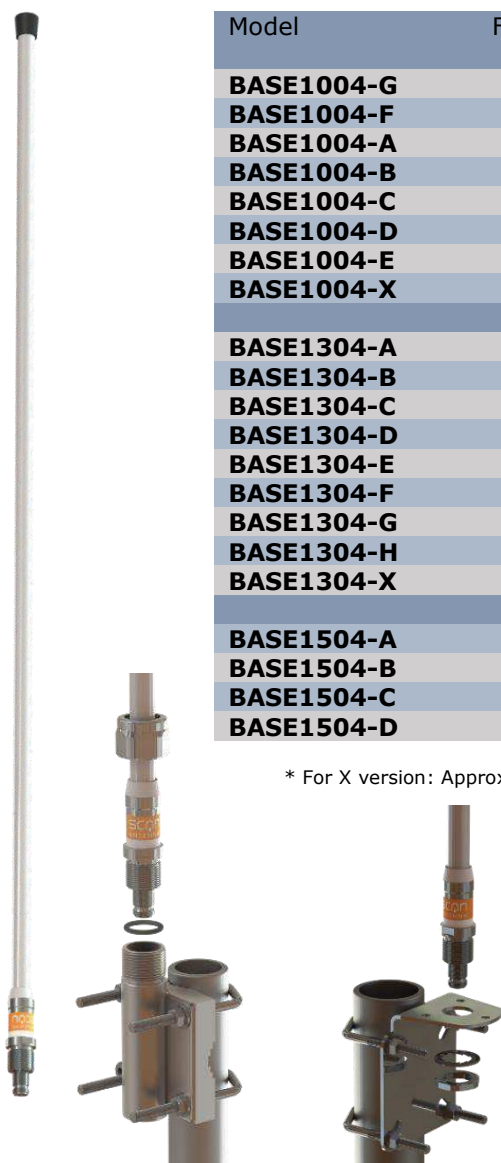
| Model | F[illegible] |
|---|---|
| | |
| **BASE1004-G** | |
| **BASE1004-F** | |
| **BASE1004-A** | |
| **BASE1004-B** | |
| **BASE1004-C** | |
| **BASE1004-D** | |
| **BASE1004-E** | |
| **BASE1004-X** | |
| | |
| **BASE1304-A** | |
| **BASE1304-B** | |
| **BASE1304-C** | |
| **BASE1304-D** | |
| **BASE1304-E** | |
| **BASE1304-F** | |
| **BASE1304-G** | |
| **BASE1304-H** | |
| **BASE1304-X** | |
| | |
| **BASE1504-A** | |
| **BASE1504-B** | |
| **BASE1504-C** | |
| **BASE1504-D** | |

* For X version: Appro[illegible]